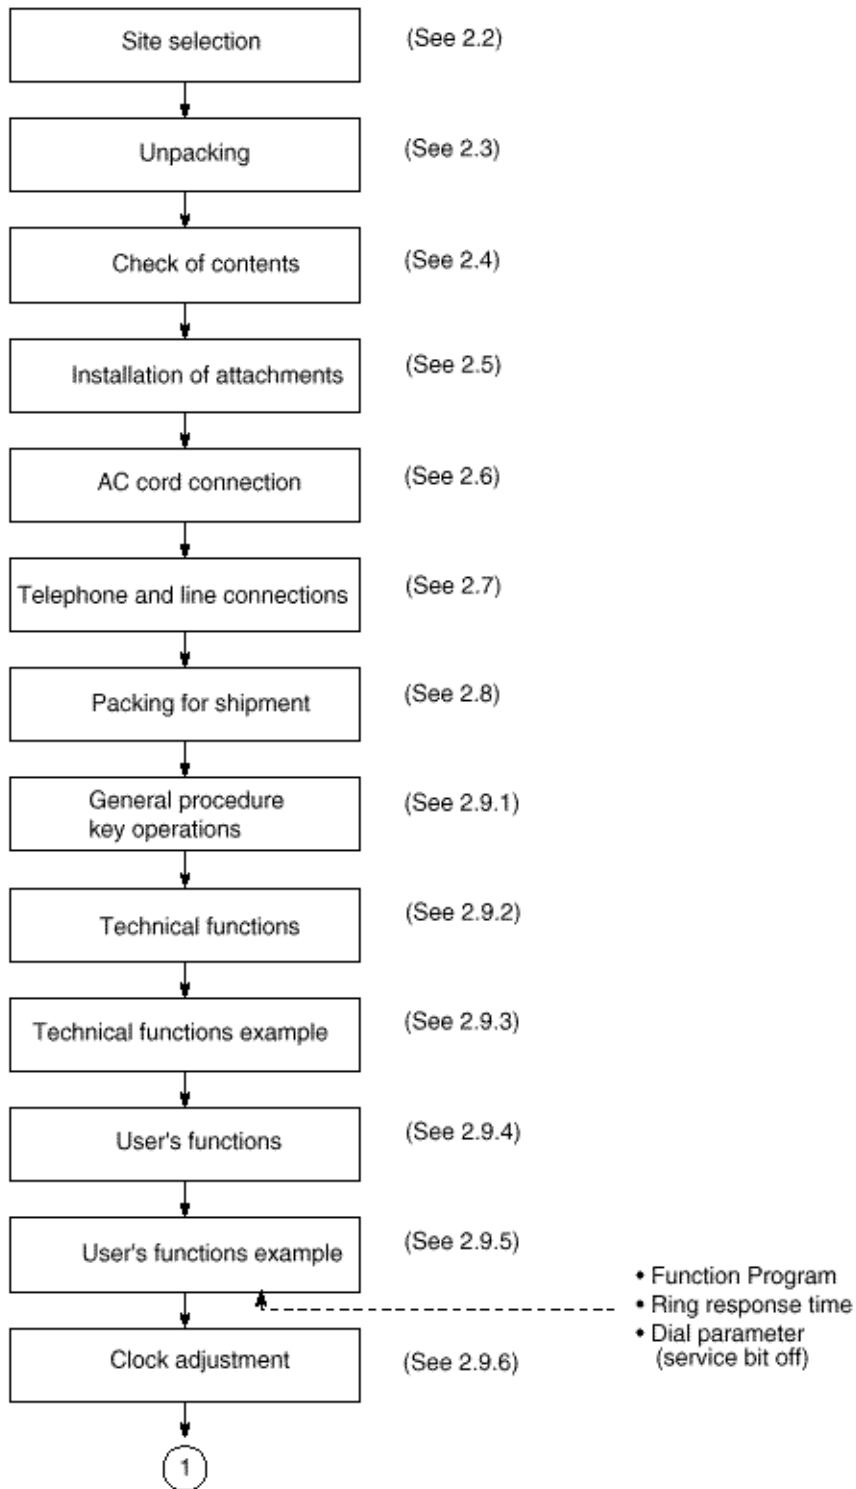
Site selection (See 2.2)

Unpacking (See 2.3)

Check of contents (See 2.4)

Installation of attachments (See 2.5)

AC cord connection (See 2.6)

Telephone and line connections (See 2.7)

Packing for shipment (See 2.8)

General procedure key operations (See 2.9.1)

Technical functions (See 2.9.2)

Technical functions example (See 2.9.3)

User's functions (See 2.9.4)

User's functions example (See 2.9.5)

• Function Program
• Ring response time
• Dial parameter (service bit off)

Clock adjustment (See 2.9.6)

1